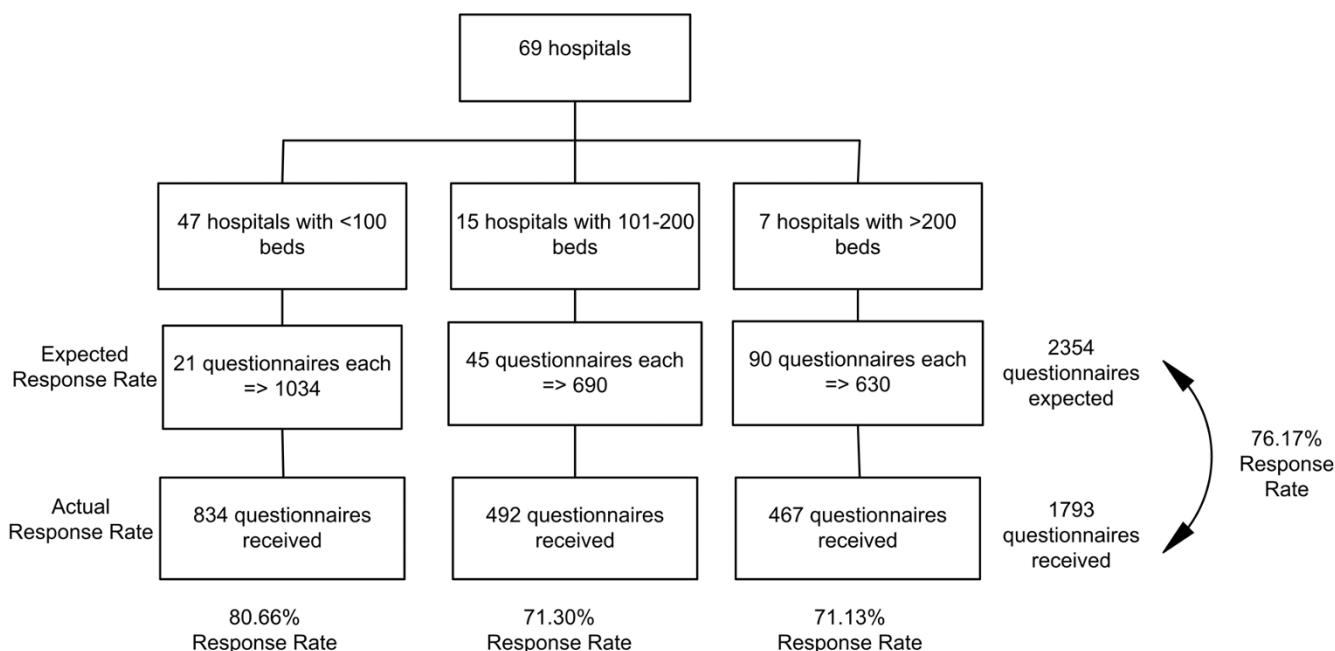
69 hospitals

47 hospitals with <100 beds

15 hospitals with 101-200 beds

7 hospitals with >200 beds

Expected Response Rate

21 questionnaires each => 1034

45 questionnaires each => 690

90 questionnaires each => 630

2354 questionnaires expected

76.17% Response Rate

Actual Response Rate

834 questionnaires received

492 questionnaires received

467 questionnaires received

1793 questionnaires received

80.66% Response Rate

71.30% Response Rate

71.13% Response Rate